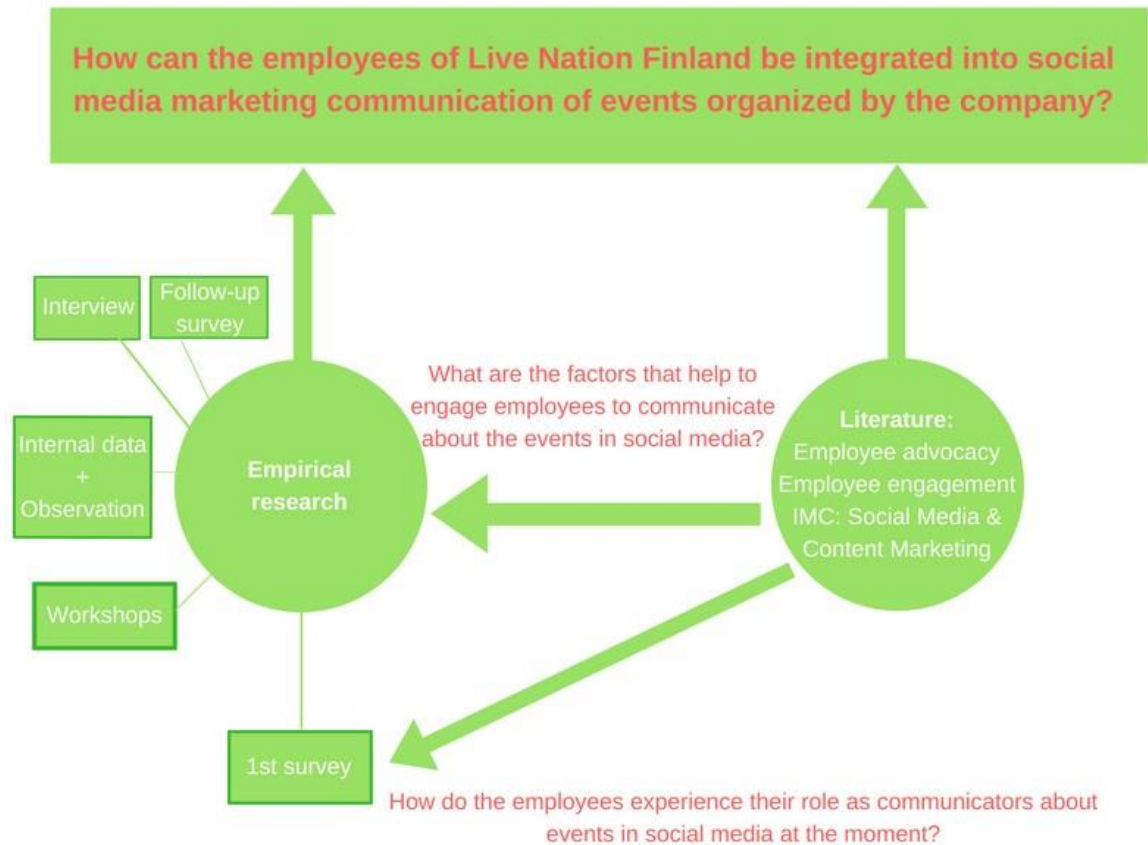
How can the employees of Live Nation Finland be integrated into social media marketing communication of events organized by the company?

Interview

Follow-up survey

Internal data + Observation

Workshops

Empirical research

What are the factors that help to engage employees to communicate about the events in social media?

Literature:
Employee advocacy
Employee engagement
IMC: Social Media & Content Marketing

1st survey

How do the employees experience their role as communicators about events in social media at the moment?